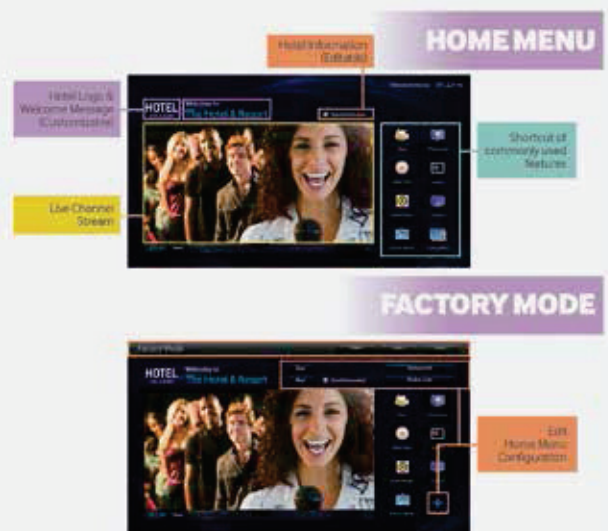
HOME MENU

Hotel Information (Editable)

Hotel Logo & Welcome Message (Customizable)

HOTEL

Welcome to

The Hotel & Resort

Shortcut of commonly used features

Live Channel Stream

FACTORY MODE

Factory Mode

HOTEL

Welcome to

The Hotel & Resort

Edit Home Menu Configuration